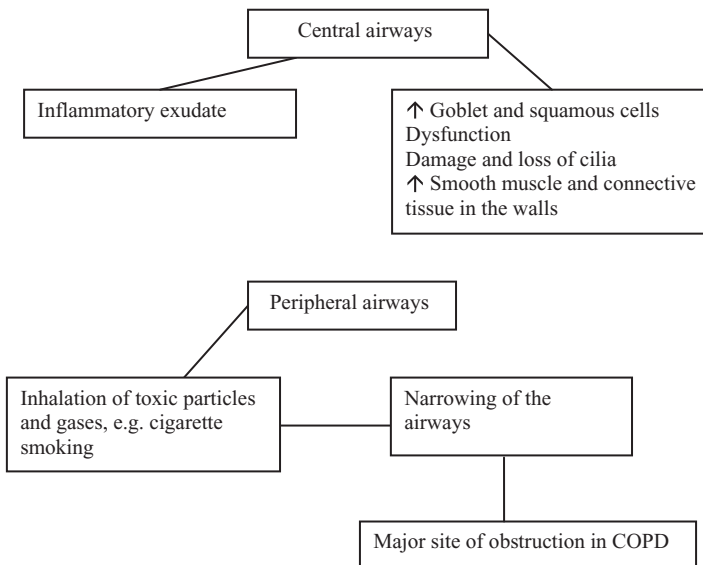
Central airways

Inflammatory exudate

↑ Goblet and squamous cells
Dysfunction
Damage and loss of cilia
↑ Smooth muscle and connective tissue in the walls

Peripheral airways

Inhalation of toxic particles and gases, e.g. cigarette smoking

Narrowing of the airways

Major site of obstruction in COPD